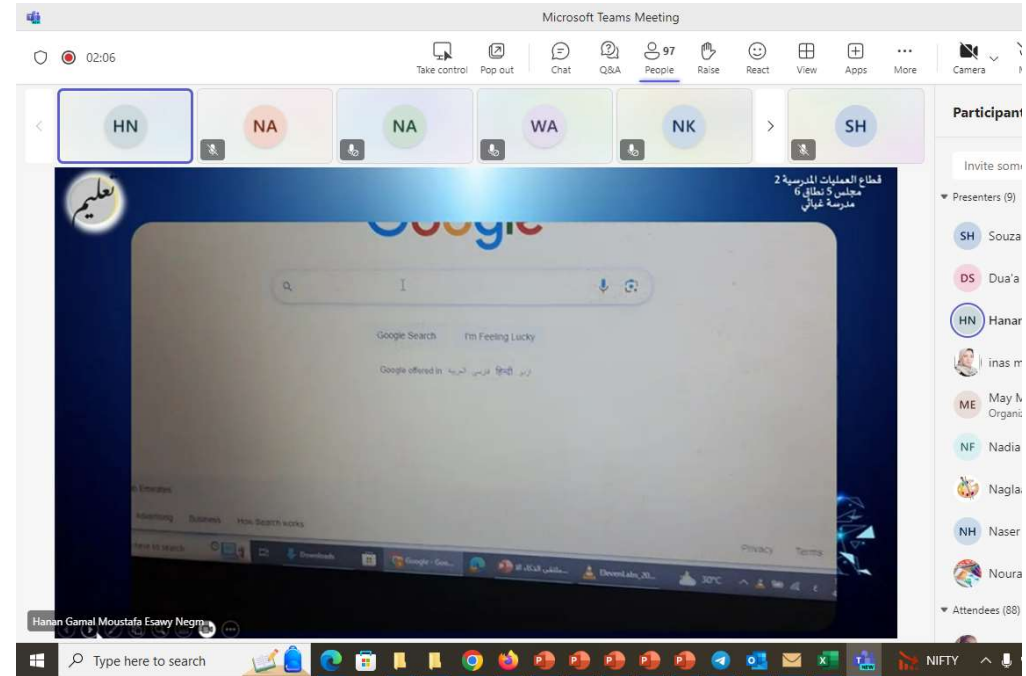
Microsoft Teams Meeting

02:06

Take control Pop out Chat Q&A 97 People Raise React View Apps More Camera

HN NA NA WA NK SH

Participant

Invite som

Presenters (9)

SH Souza

DS Dua'a

HN Hanar

inas m

ME May M Organiz

NF Nadia

Naglaa

NH Naser

Noura

Attendees (88)

تعليم

قطاع العمليات المدرسية 2
مجلس 5 نطاق 6
مدرسة غياثي

Google Search I'm Feeling Lucky

Google offered in: اردو فارسی العربية हिन्दी

Emirates

Advertising Business How Search works

Privacy Terms

Type here to search

Downloads

Google - Goo...

ElevenLabs_20...

30°C

Hanan Gamal Moustafa Esawy Negm

Type here to search

NIFTY